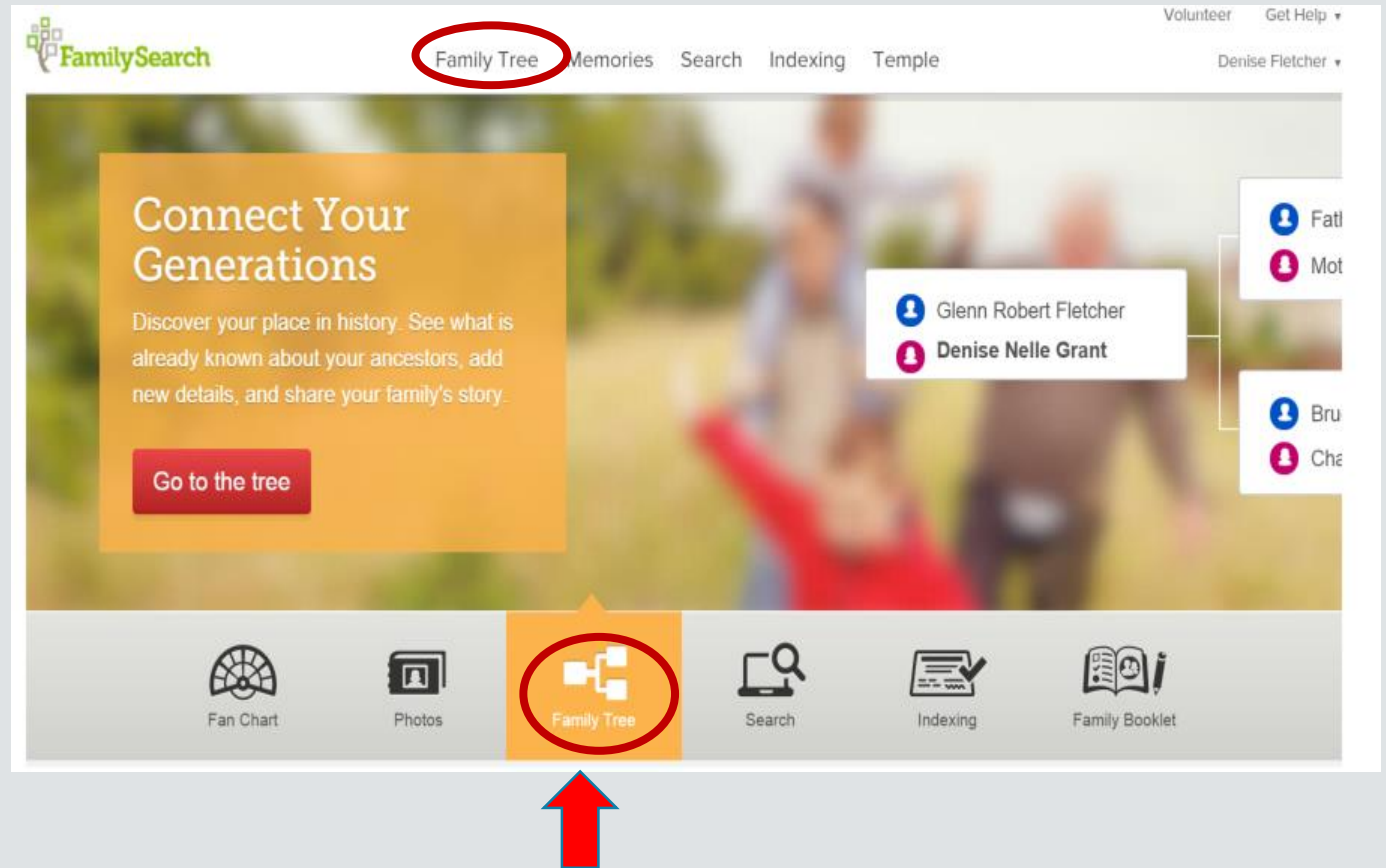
FamilySearch

Family Tree Memories Search Indexing Temple

Volunteer Get Help ▾

Denise Fletcher ▾

Connect Your Generations

Discover your place in history. See what is already known about your ancestors, add new details, and share your family's story.

Go to the tree

Glenn Robert Fletcher
Denise Nelle Grant

Fat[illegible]
Mot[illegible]

Bru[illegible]
Cha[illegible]

Fan Chart Photos Family Tree Search Indexing Family Booklet